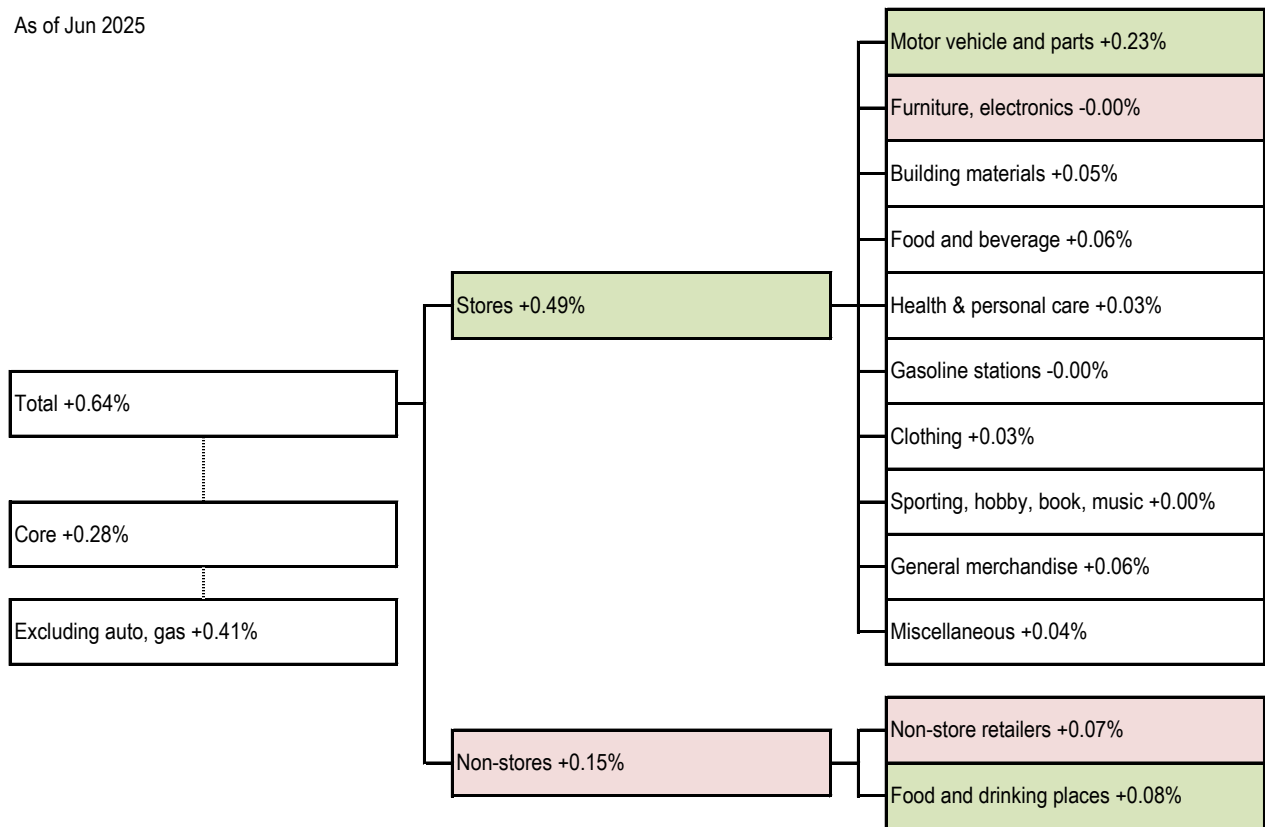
As of Jun 2025

Total +0.64%

Core +0.28%

Excluding auto, gas +0.41%

Stores +0.49%

Non-stores +0.15%

Motor vehicle and parts +0.23%

Furniture, electronics -0.00%

Building materials +0.05%

Food and beverage +0.06%

Health & personal care +0.03%

Gasoline stations -0.00%

Clothing +0.03%

Sporting, hobby, book, music +0.00%

General merchandise +0.06%

Miscellaneous +0.04%

Non-store retailers +0.07%

Food and drinking places +0.08%